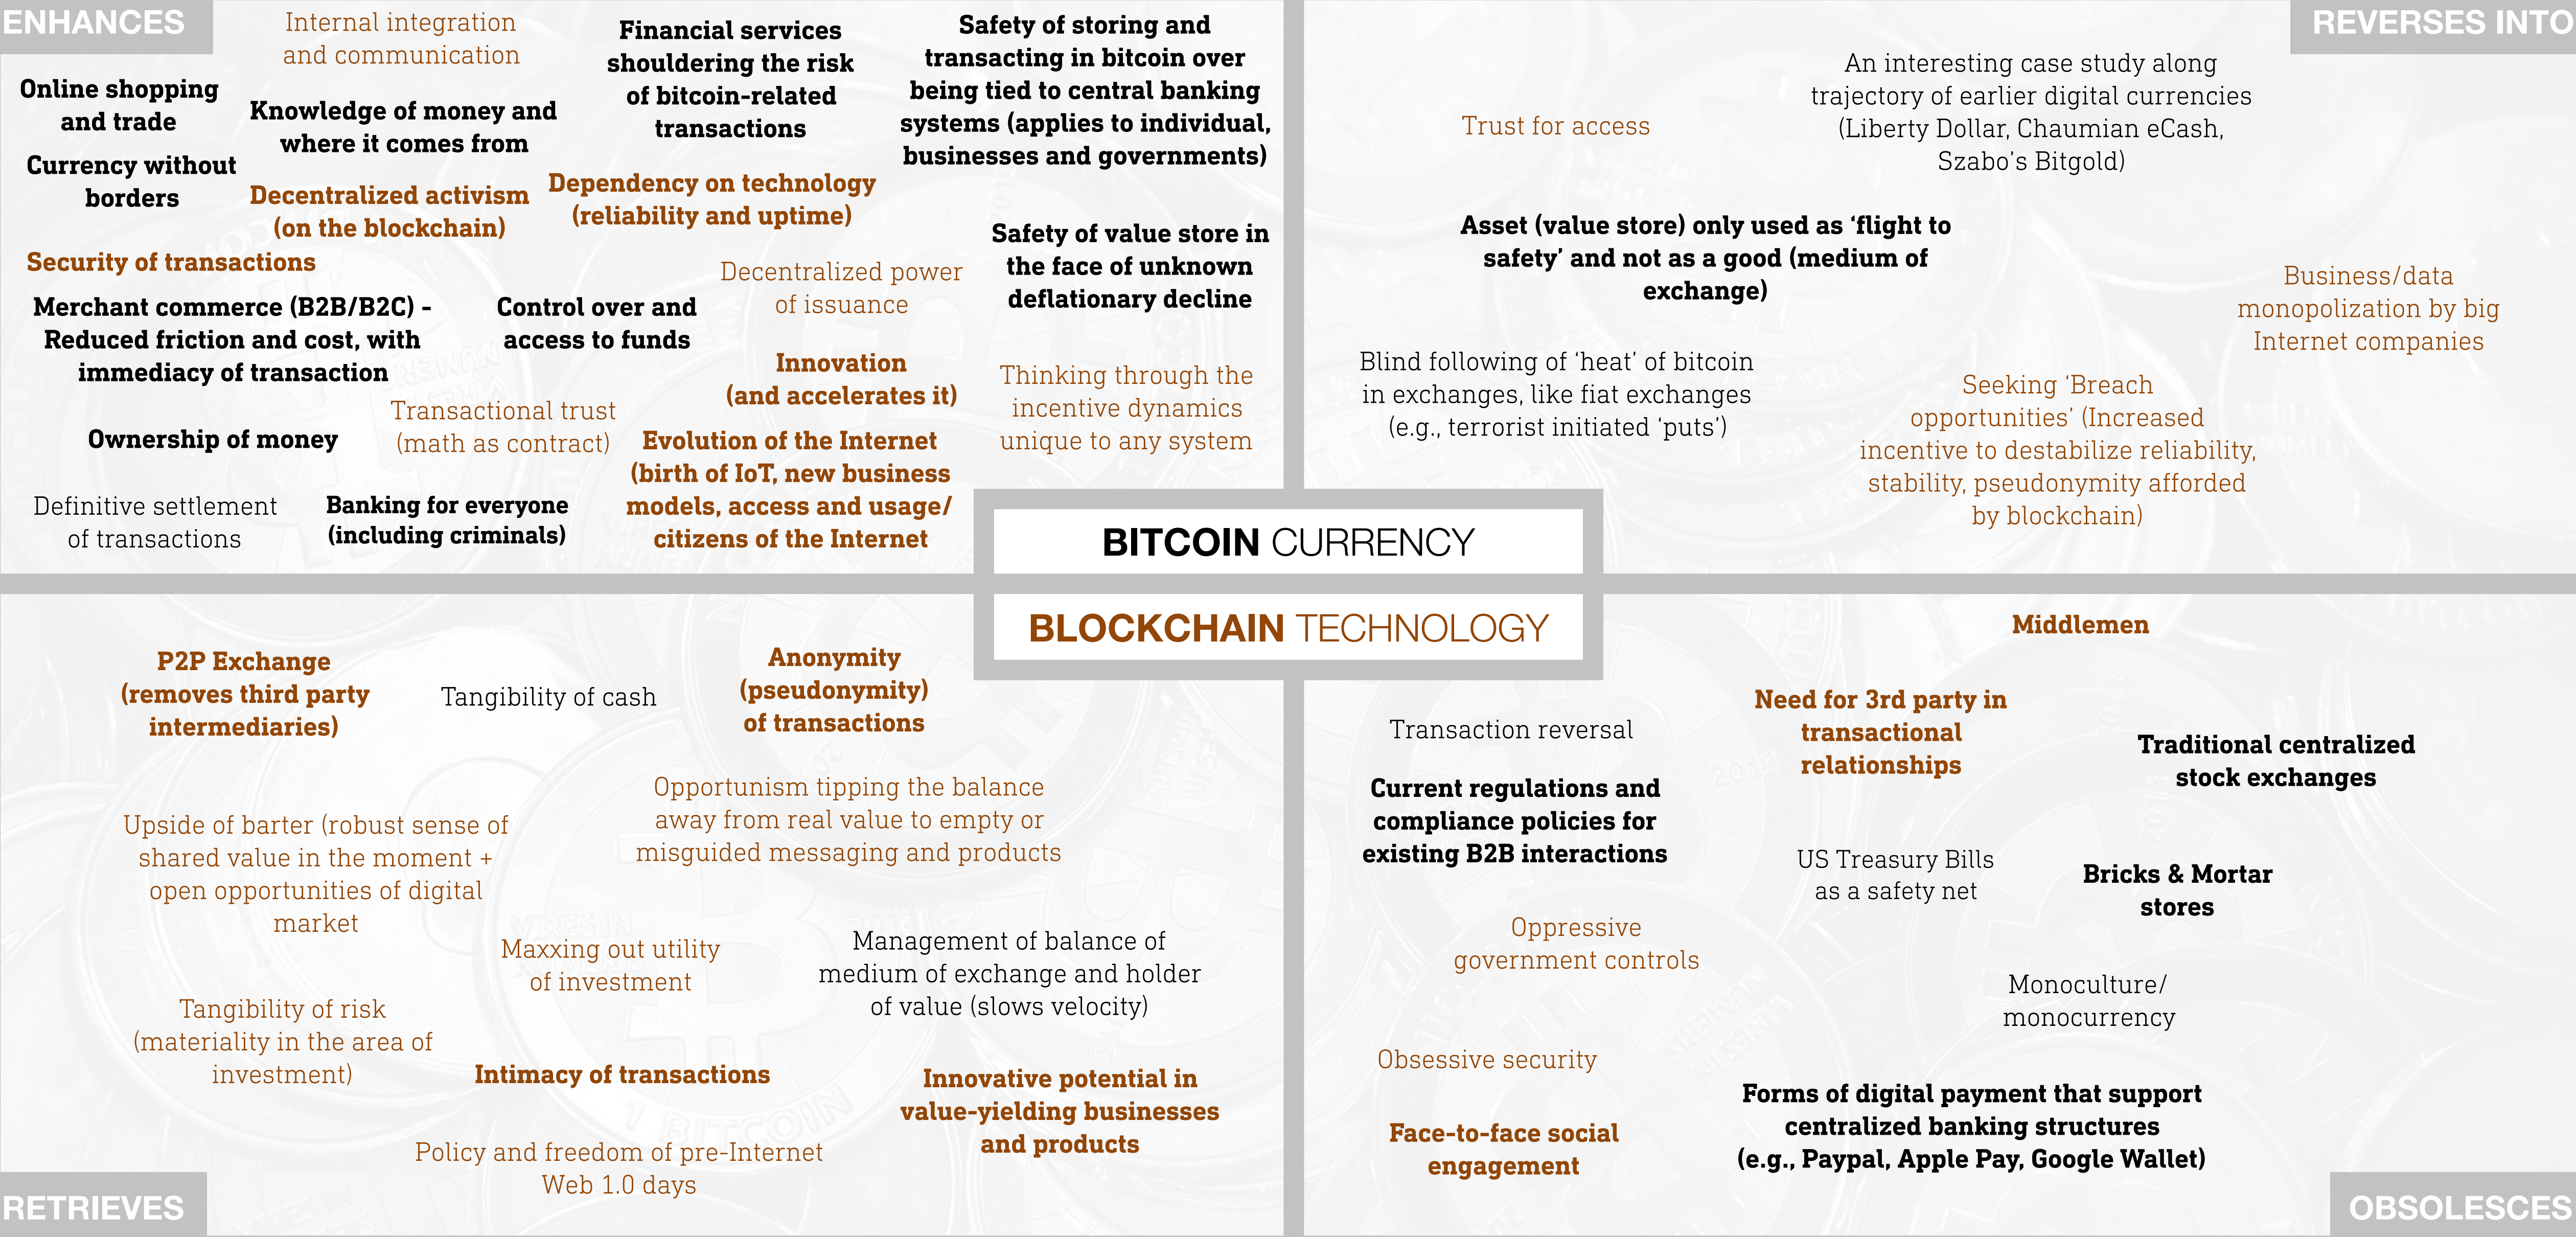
ENHANCES

Internal integration and communication

Financial services shouldering the risk of bitcoin-related transactions

Safety of storing and transacting in bitcoin over being tied to central banking systems (applies to individual, businesses and governments)

Online shopping and trade

Knowledge of money and where it comes from

Currency without borders

Decentralized activism (on the blockchain)

Dependency on technology (reliability and uptime)

Safety of value store in the face of unknown deflationary decline

Security of transactions

Decentralized power of issuance

Merchant commerce (B2B/B2C) - Reduced friction and cost, with immediacy of transaction

Control over and access to funds

Innovation (and accelerates it)

Thinking through the incentive dynamics unique to any system

Transactional trust (math as contract)

Ownership of money

Evolution of the Internet (birth of IoT, new business models, access and usage/ citizens of the Internet

Definitive settlement of transactions

Banking for everyone (including criminals)

REVERSES INTO

Trust for access

An interesting case study along trajectory of earlier digital currencies (Liberty Dollar, Chaumian eCash, Szabo's Bitgold)

Asset (value store) only used as 'flight to safety' and not as a good (medium of exchange)

Business/data monopolization by big Internet companies

Blind following of 'heat' of bitcoin in exchanges, like fiat exchanges (e.g., terrorist initiated 'puts')

Seeking 'Breach opportunities' (Increased incentive to destabilize reliability, stability, pseudonymity afforded by blockchain)

BITCOIN CURRENCY

BLOCKCHAIN TECHNOLOGY

P2P Exchange (removes third party intermediaries)

Tangibility of cash

Anonymity (pseudonymity) of transactions

Opportunism tipping the balance away from real value to empty or misguided messaging and products

Upside of barter (robust sense of shared value in the moment + open opportunities of digital market

Maxxing out utility of investment

Management of balance of medium of exchange and holder of value (slows velocity)

Tangibility of risk (materiality in the area of investment)

Intimacy of transactions

Innovative potential in value-yielding businesses and products

Policy and freedom of pre-Internet Web 1.0 days

RETRIEVES

Middlemen

Need for 3rd party in transactional relationships

Transaction reversal

Traditional centralized stock exchanges

Current regulations and compliance policies for existing B2B interactions

US Treasury Bills as a safety net

Bricks & Mortar stores

Oppressive government controls

Monoculture/ monocurrency

Obsessive security

Forms of digital payment that support centralized banking structures (e.g., Paypal, Apple Pay, Google Wallet)

Face-to-face social engagement

OBSOLESCES